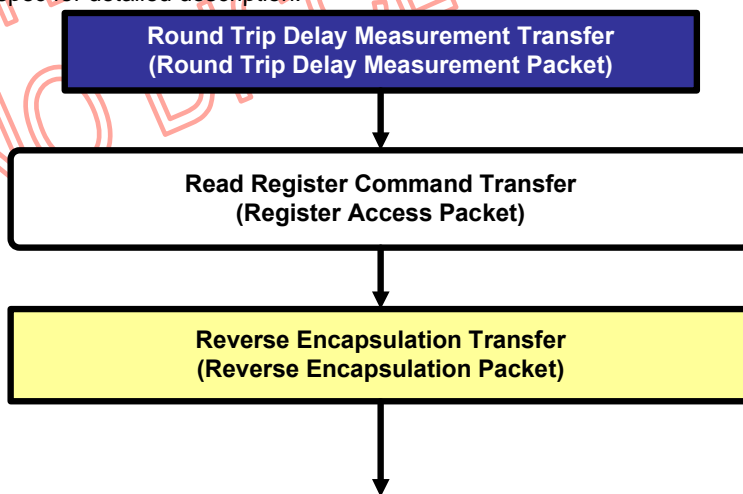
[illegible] detailed description.

Round Trip Delay Measurement Transfer
(Round Trip Delay Measurement Packet)

Read Register Command Transfer
(Register Access Packet)

Reverse Encapsulation Transfer
(Reverse Encapsulation Packet)